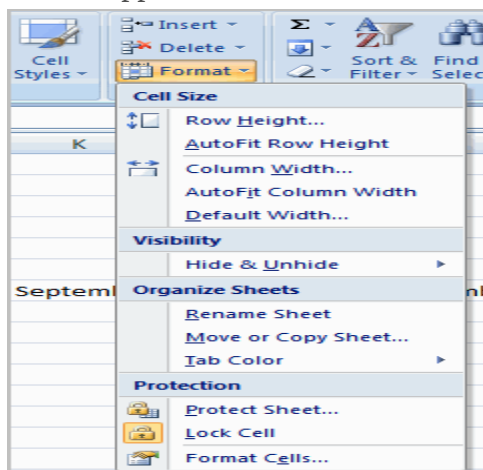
Cell Styles
Insert
Delete
Format
Sort & Filter
Find & Selec
K
Septeml
nl
Cell Size
Row Height...
AutoFit Row Height
Column Width...
AutoFit Column Width
Default Width...
Visibility
Hide & Unhide
Organize Sheets
Rename Sheet
Move or Copy Sheet...
Tab Color
Protection
Protect Sheet...
Lock Cell
Format Cells...